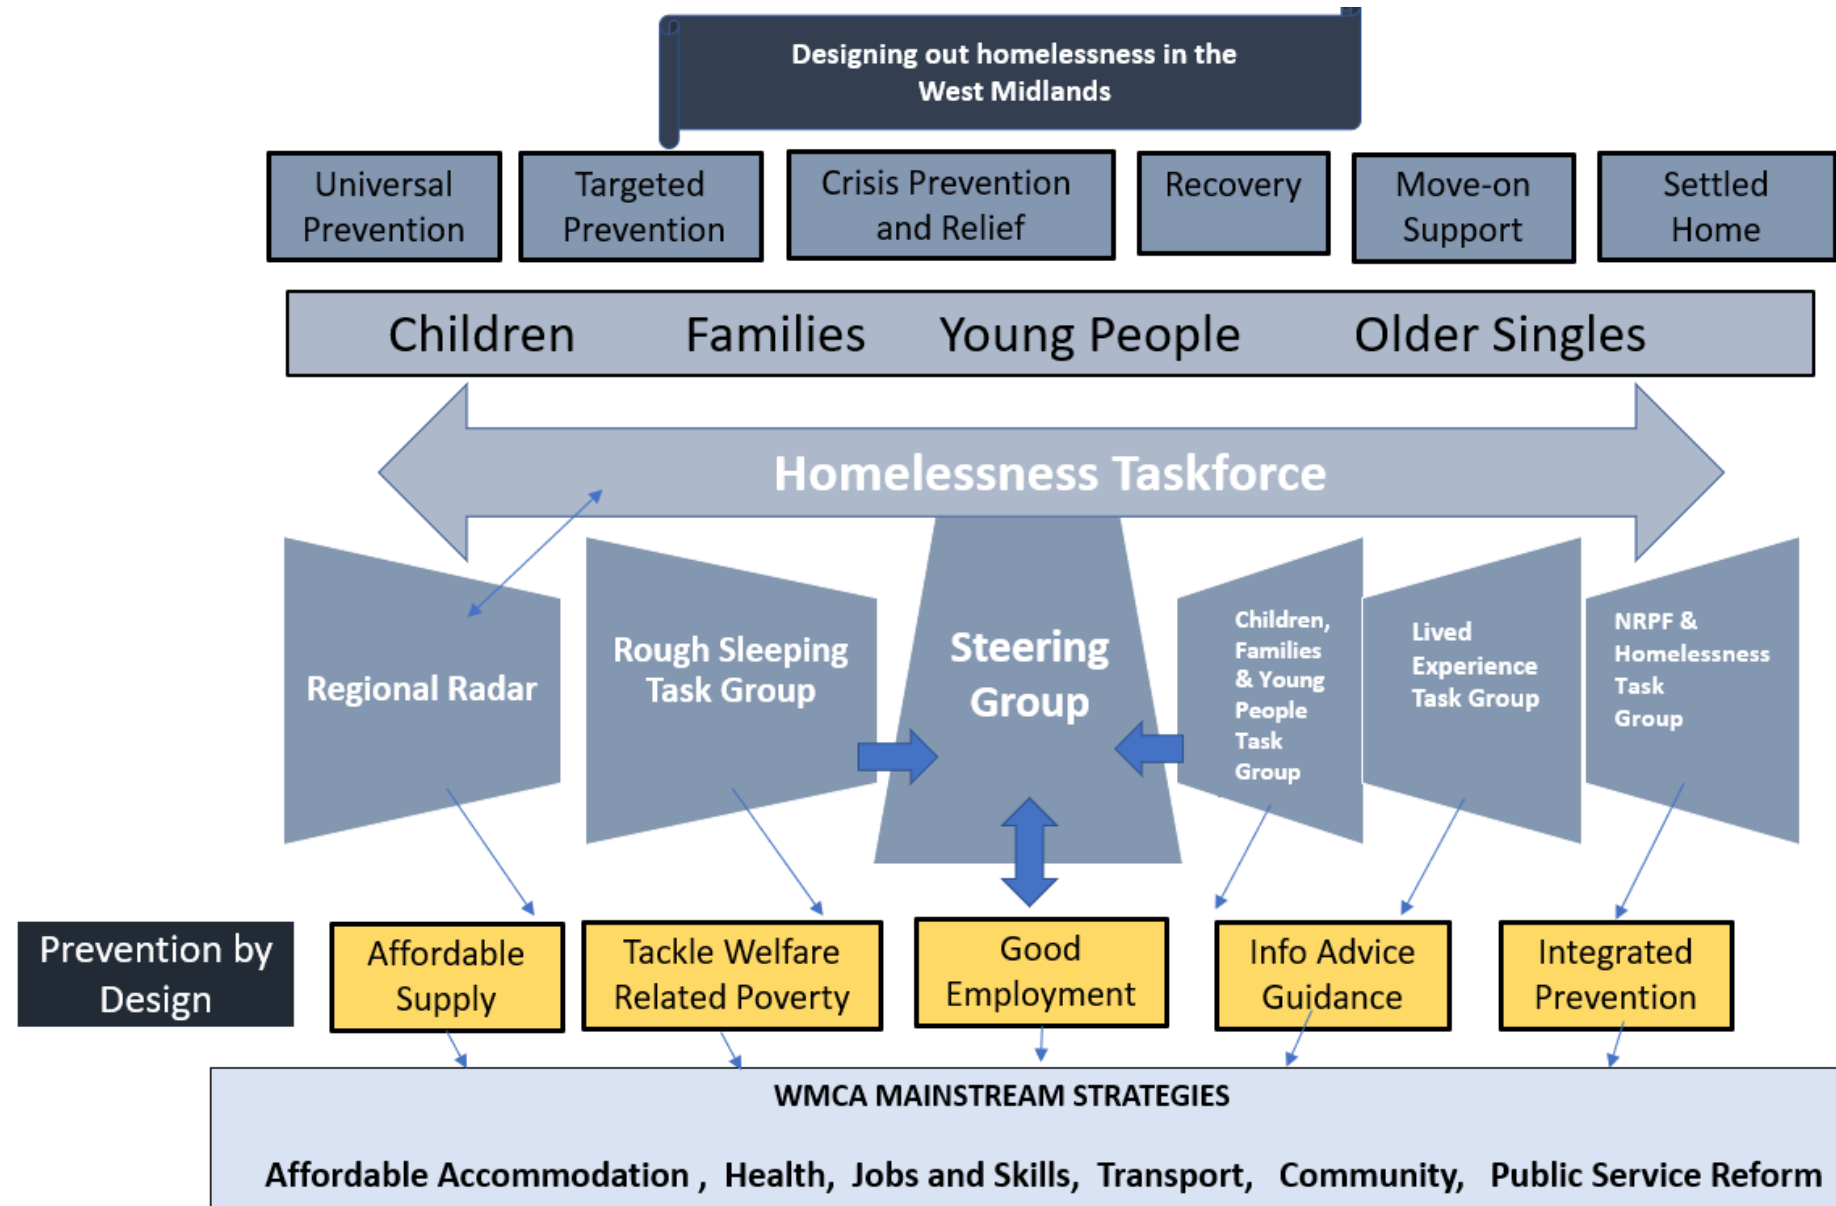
Designing out homelessness in the West Midlands

Universal Prevention

Targeted Prevention

Crisis Prevention and Relief

Recovery

Move-on Support

Settled Home

Children Families Young People Older Singles

Homelessness Taskforce

Regional Radar

Rough Sleeping Task Group

Steering Group

Children, Families & Young People Task Group

Lived Experience Task Group

NRPF & Homelessness Task Group

Prevention by Design

Affordable Supply

Tackle Welfare Related Poverty

Good Employment

Info Advice Guidance

Integrated Prevention

WMCA MAINSTREAM STRATEGIES

Affordable Accommodation , Health, Jobs and Skills, Transport, Community, Public Service Reform